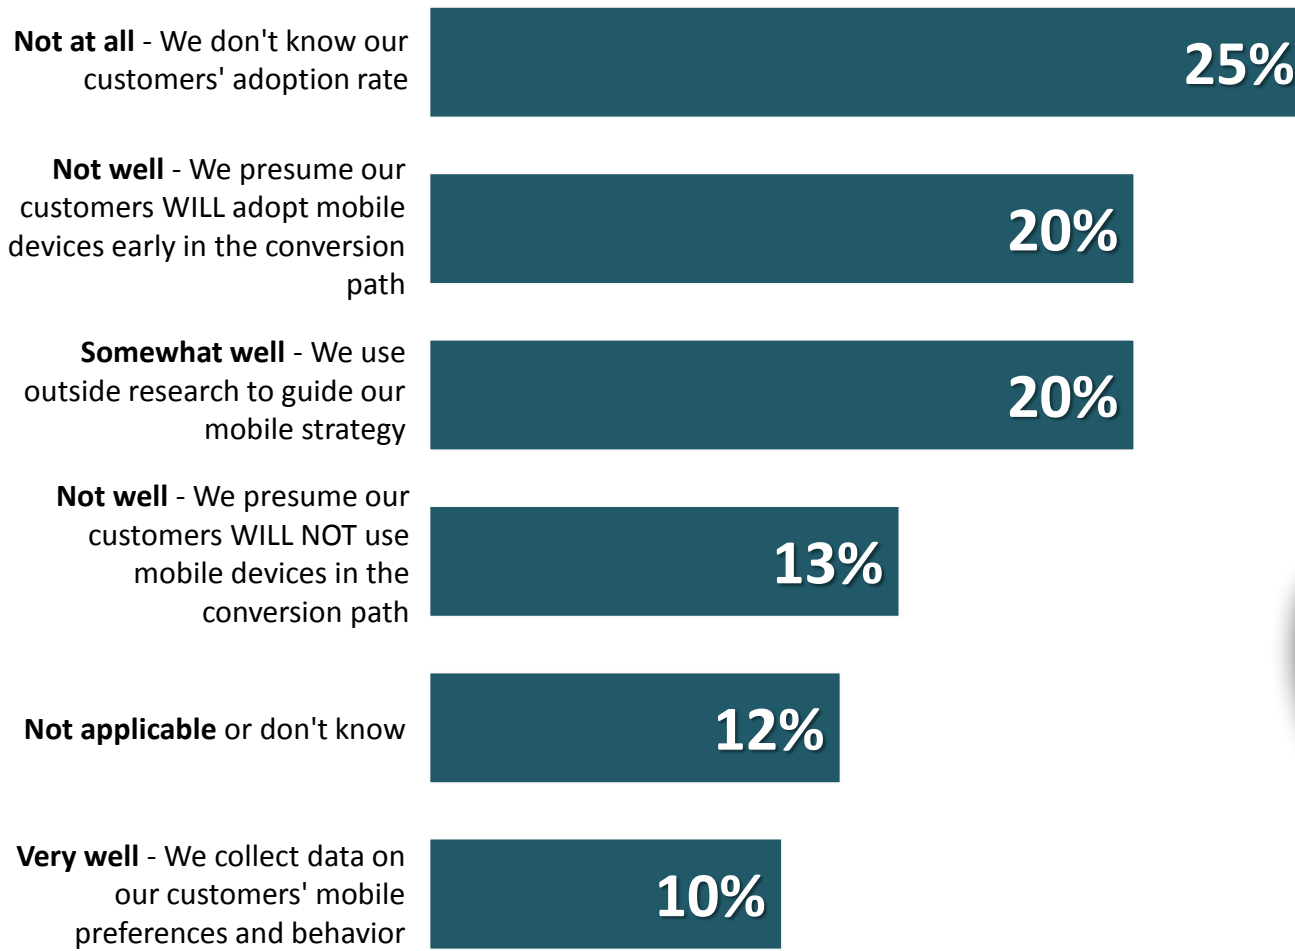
**Not at all** - We don't know our customers' adoption rate

25%

**Not well** - We presume our customers WILL adopt mobile devices early in the conversion path

20%

**Somewhat well** - We use outside research to guide our mobile strategy

20%

**Not well** - We presume our customers WILL NOT use mobile devices in the conversion path

13%

**Not applicable** or don't know

12%

**Very well** - We collect data on our customers' mobile preferences and behavior

10%